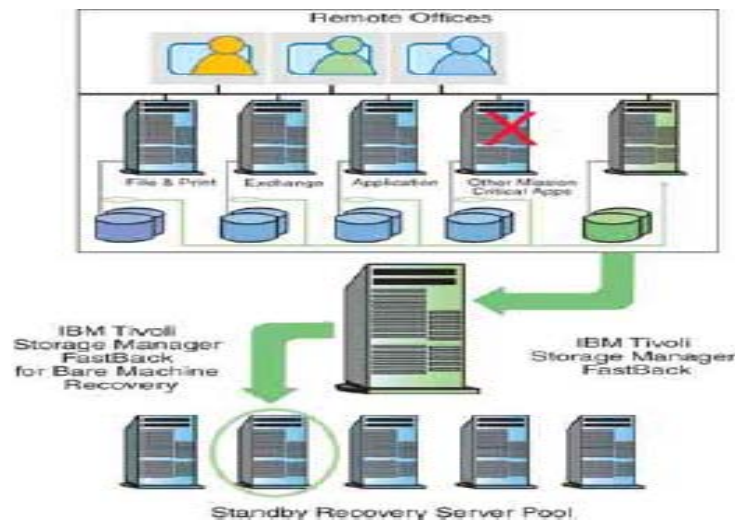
Remote Offices

File & Print

Exchange

Application

Other Mission Critical Apps

IBM Tivoli Storage Manager FastBack for Bare Machine Recovery

IBM Tivoli Storage Manager FastBack

Standby Recovery Server Pool